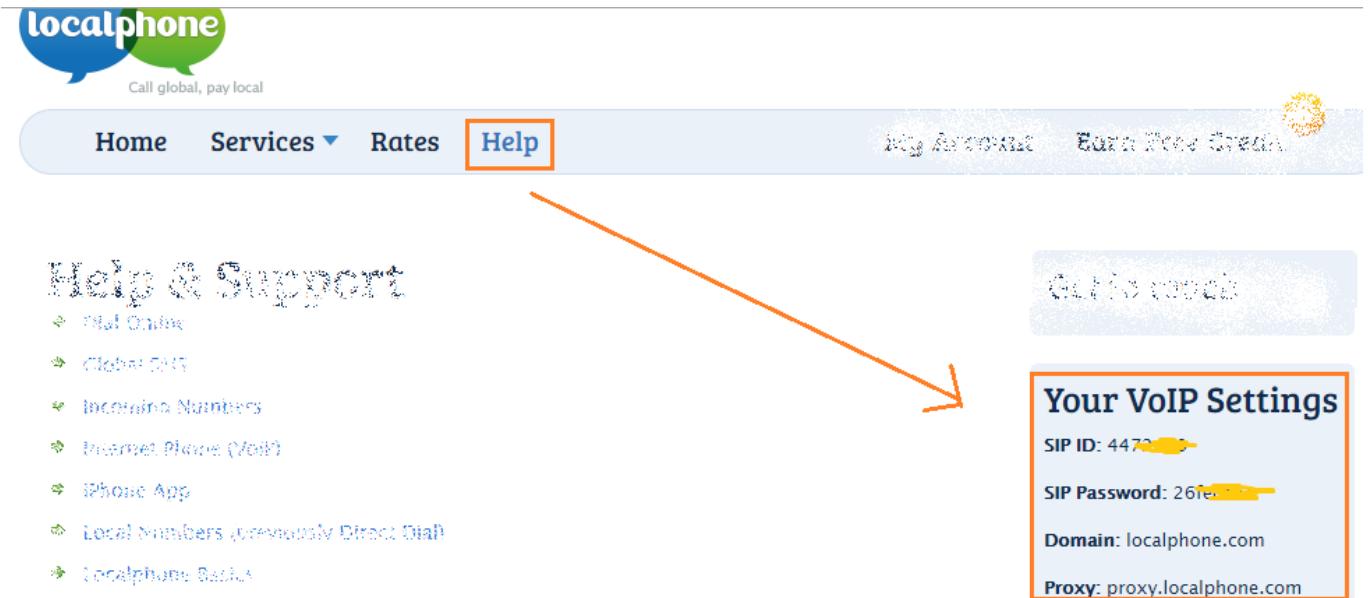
localphone
Call global, pay local

Home Services Rates Help My Account Earn Free Credit

Help & Support

Dial Online
Global SMS
Incoming Numbers
Internet Phone (VoIP)
iPhone App
Local Numbers (previously Direct Dial)
Localphone Basics

Get in touch

Your VoIP Settings
SIP ID: 447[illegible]
SIP Password: 26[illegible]
Domain: localphone.com
Proxy: proxy.localphone.com